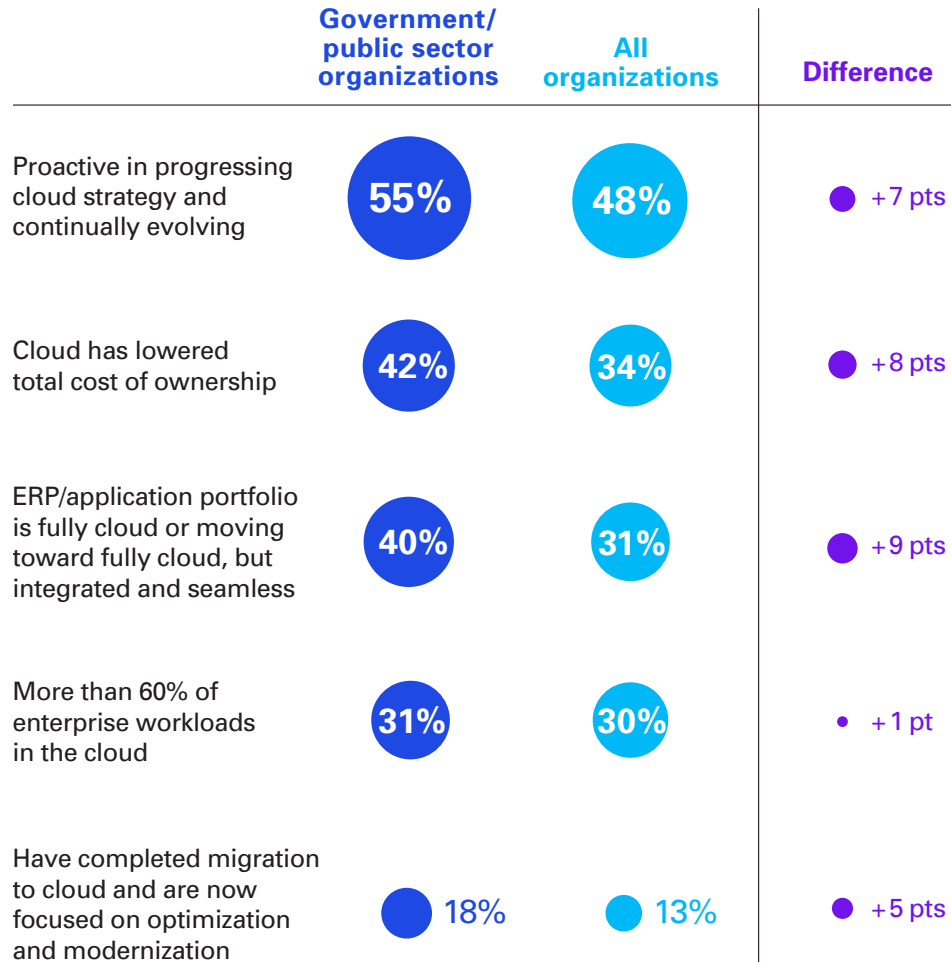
| | Government/ public sector organizations | All organizations | Difference |
|---|---|---|---|
| Proactive in progressing cloud strategy and continually evolving | 55% | 48% | +7 pts |
| Cloud has lowered total cost of ownership | 42% | 34% | +8 pts |
| ERP/application portfolio is fully cloud or moving toward fully cloud, but integrated and seamless | 40% | 31% | +9 pts |
| More than 60% of enterprise workloads in the cloud | 31% | 30% | +1 pt |
| Have completed migration to cloud and are now focused on optimization and modernization | 18% | 13% | +5 pts |